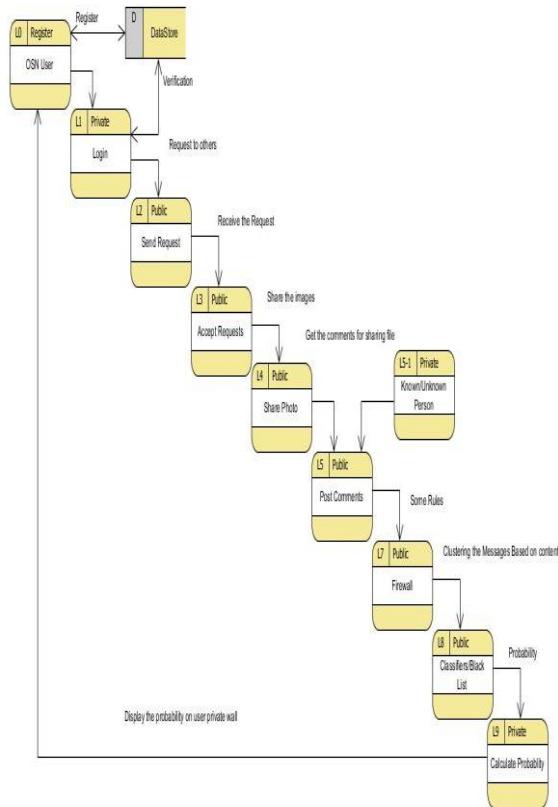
L0 Register
OSN User

Register

D DataStore

Verification

L1 Private
Login

Request to others

L2 Public
Send Request

Receive the Request

L3 Public
Accept Requests

Share the images

L4 Public
Share Photo

Get the comments for sharing file

L5-1 Private
Known/Unknown Person

L5 Public
Post Comments

Some Rules

L7 Public
Firewall

Clustering the Messages Based on content

L8 Public
Classifiers/Black List

Probability

Display the probability on user private wall

L9 Private
Calculate Probability